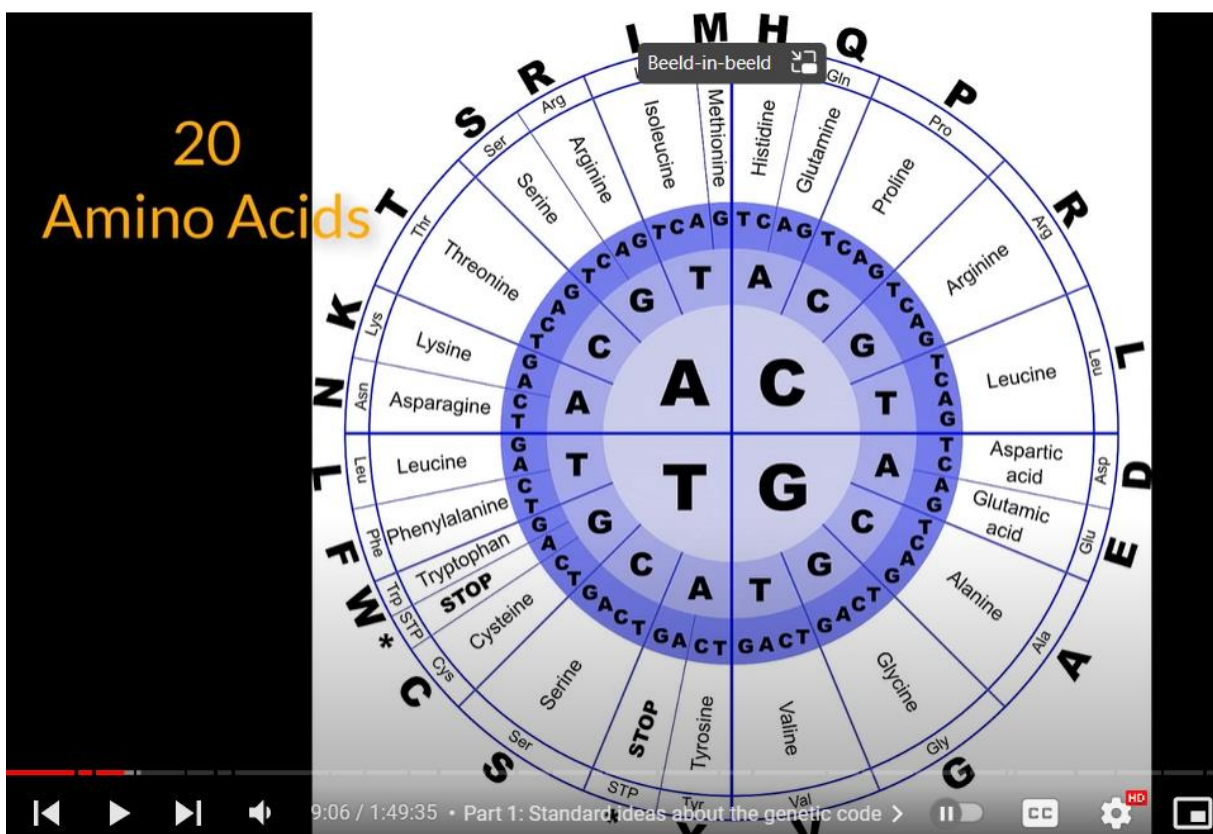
20
Amino Acids

Beeld-in-beeld

M H Q P R L D E A G V Y S C W * F L N K T S R I

Gln Pro Arg Leu Asp Glu Ala Gly Val Tyr STP Ser Cys STP Trp Phe Leu Asn Lys Thr Ser Arg

Isoleucine
Methionine
Histidine
Glutamine
Proline
Arginine
Leucine
Aspartic acid
Glutamic acid
Alanine
Glycine
Valine
Tyrosine
STOP
Serine
Cysteine
STOP
Tryptophan
Phenylalanine
Leucine
Asparagine
Lysine
Threonine
Serine
Arginine

TCAG TCAG TCAG TCAG TCAG TCAG TCAG TCAG TCAG TCAG TCAG TCAG TCAG TCAG TCAG TCAG

G T A C C G T A C G T A C G T A

A C T G

9:06 / 1:49:35 • Part 1: Standard ideas about the genetic code >

HD